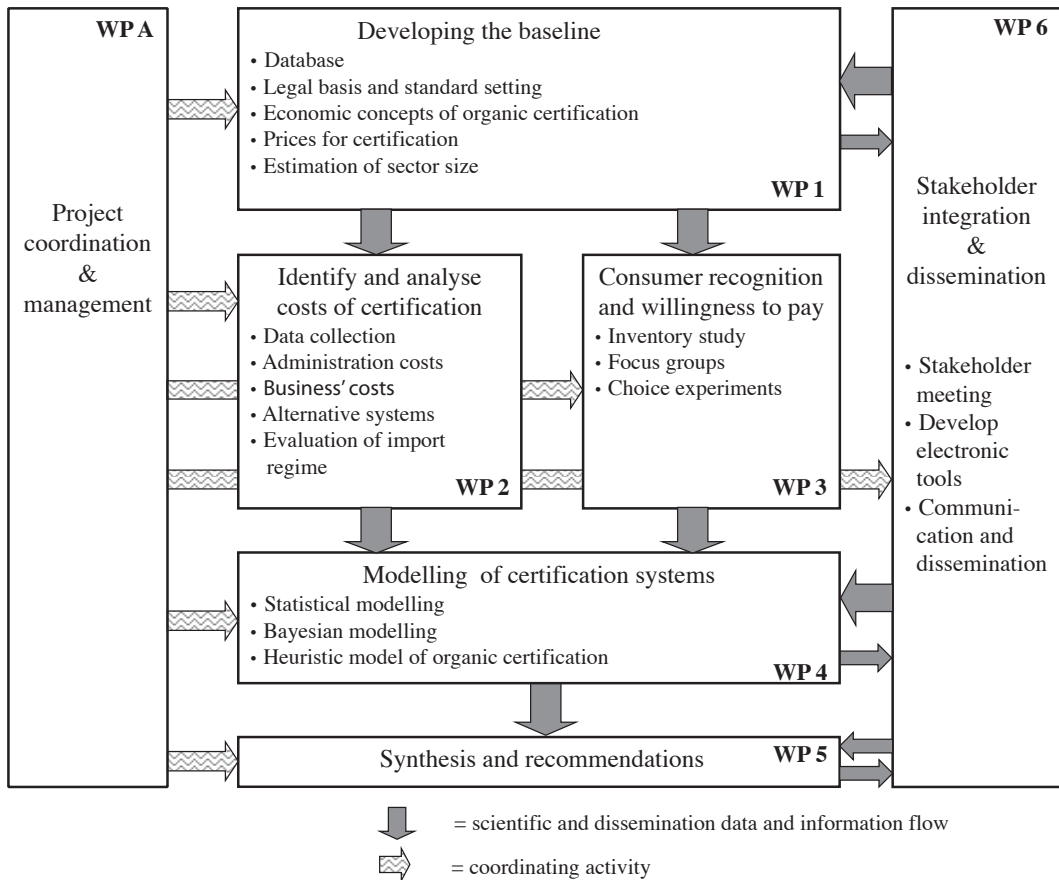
WP A

Project coordination & management

Developing the baseline
• Database
• Legal basis and standard setting
• Economic concepts of organic certification
• Prices for certification
• Estimation of sector size
WP 1

Identify and analyse costs of certification
• Data collection
• Administration costs
• Business' costs
• Alternative systems
• Evaluation of import regime
WP 2

Consumer recognition and willingness to pay
• Inventory study
• Focus groups
• Choice experiments
WP 3

Modelling of certification systems
• Statistical modelling
• Bayesian modelling
• Heuristic model of organic certification
WP 4

Synthesis and recommendations
WP 5

WP 6

Stakeholder integration & dissemination

• Stakeholder meeting
• Develop electronic tools
• Communication and dissemination

= scientific and dissemination data and information flow

= coordinating activity